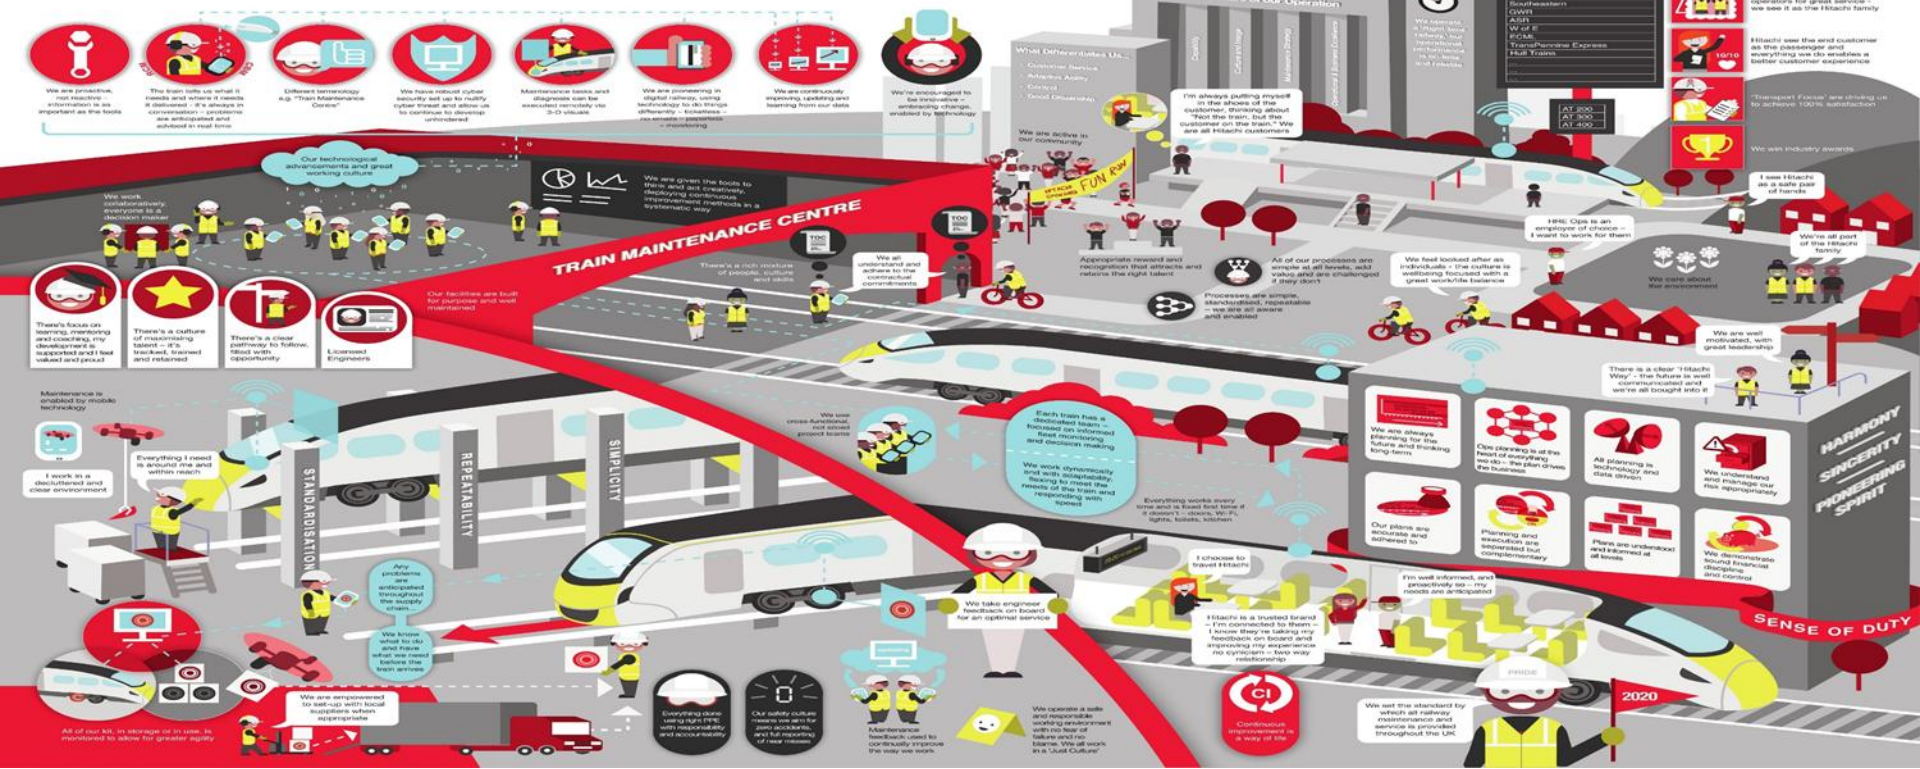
We are proactive, not reactive – information is as important as the tools

The train tells us what it needs and where it needs it delivered – it's always in conversation – problems are anticipated and advised in real-time

Different terminology e.g. "Train Maintenance Centre"

We have robust cyber security set up to nullify cyber threat and allow us to continue to develop unhindered

Maintenance tasks and diagnosis can be executed remotely via 3-D visuals

We are pioneering in digital railway, using technology to do things differently – ticketless – no e-mails – paperless – monitoring

We are continuously improving, updating and learning from our data

We're encouraged to be innovative – embracing change, enabled by technology

What Differentiates Us...
Customer Service
Adaptive Agility
Control
Good Citizenship

We are active in our community

I'm always putting myself in the shoes of the customer, thinking about "Not the train, but the customer on the train." We are all Hitachi customers

We operate a flight-level railway, our operational performance is on time and reliable

Southeastern
GWR
ASR
W of E
ICML
TransPennine Express
Hull Trains

AT 200
AT 300
AT 400

Hitachi see the end customer as the passenger and everything we do enables a better customer experience

"Transport Focus" are driving us to achieve 100% satisfaction

We win industry awards

I see Hitachi as a safe pair of hands

HR: Ops is an employer of choice – I want to work for them

We're all part of the Hitachi family

Our technological advancements and great working culture

We work collaboratively, everyone is a decision maker

We are given the tools to think and act creatively, deploying continuous improvement methods in a systematic way

TRAIN MAINTENANCE CENTRE

FUN RUN

There's a rich mixture of people, culture and skills

We all understand and adhere to the contractual commitments

Appropriate reward and recognition that attracts and retains the right talent

All of our processes are simple at all levels, add value and are challenged if they don't

Processes are simple, standardised, repeatable – we are all aware and enabled

We feel looked after as individuals – the culture is wellbeing focused with a great work/life balance

We care about the environment

We are well motivated, with great leadership

There's focus on learning, mentoring and coaching, my development is supported and I feel valued and proud

There's a culture of maximising talent – it's tracked, trained and retained

There's a clear pathway to follow, filled with opportunity

Licensed Engineers

Our facilities are built for purpose and well maintained

Maintenance is enabled by mobile technology

Everything I need is around me and within reach

I work in a decluttered and clean environment

STANDARDISATION

REPEATABILITY

SIMPLICITY

We use cross-functional, not siloed project teams

Each train has a dedicated team – focused on informed fleet monitoring and decision making

We work dynamically and with adaptability, flexing to meet the needs of the train and responding with speed

Everything works every time and is fixed first time if it doesn't – doors, Wi-Fi, lights, toilets, kitchen

There is a clear "Hitachi Way" – the future is well communicated and we're all bought into it

We are always planning for the future and thinking long-term

Ops planning is at the heart of everything we do – the plan drives the business

All planning is technology and data driven

We understand and manage our risk appropriately

Our plans are accurate and adhered to

Planning and execution are separated but complementary

Plans are understood and informed at all levels

We demonstrate sound financial discipline and control

HARMONY
SINCERITY
PIONEERING SPIRIT

SENSE OF DUTY

Any problems are anticipated throughout the supply chain

We know what to do and have what we need before the train arrives

We take engineer feedback on board for an optimal service

I choose to travel Hitachi

I'm well informed, and proactively so – my needs are anticipated

Hitachi is a trusted brand – I'm connected to them – I know they're taking my feedback on board and improving my experience – no cynicism – two way relationship

PRIDE

2020

All of our kit, in storage or in use, is monitored to allow for greater agility

We are empowered to set-up with local suppliers when appropriate

Everything done using right PPE with responsibility and accountability

Our safety culture means we aim for zero accidents, and full reporting of near misses

Maintenance feedback used to continually improve the way we work

We operate a safe and responsible working environment with no fear of failure and no blame. We all work in a 'Just Culture'

CI

Continuous improvement is a way of life

We set the standard by which all railway maintenance and service is provided throughout the UK